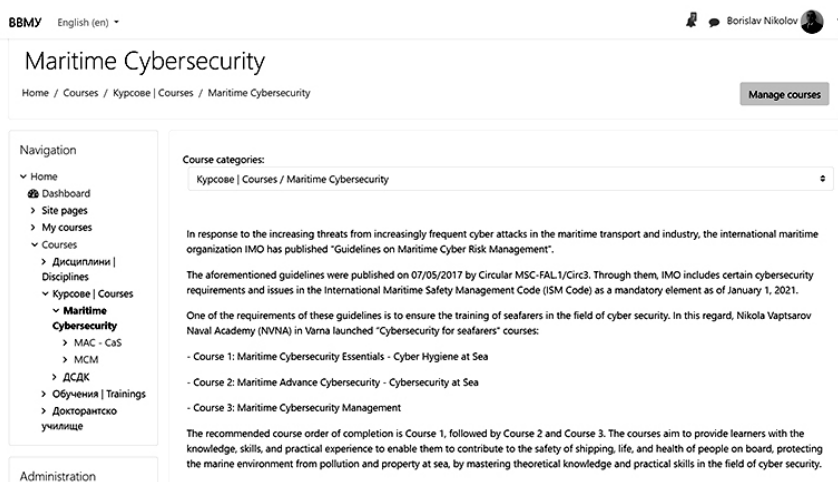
ВВМУ English (en) ▾

Borislav Nikolov

Maritime Cybersecurity

Home / Courses / Курсове | Courses / Maritime Cybersecurity

Manage courses

Navigation

Home
Dashboard
Site pages
My courses
Courses
Дисциплини | Disciplines
Курсове | Courses
Maritime Cybersecurity
MAC - CaS
MCM
ДСДК
Обучения | Trainings
Докторантско училище

Administration

Course categories:

Курсове | Courses / Maritime Cybersecurity

In response to the increasing threats from increasingly frequent cyber attacks in the maritime transport and industry, the international maritime organization IMO has published "Guidelines on Maritime Cyber Risk Management".

The aforementioned guidelines were published on 07/05/2017 by Circular MSC-FAL.1/Circ3. Through them, IMO includes certain cybersecurity requirements and issues in the International Maritime Safety Management Code (ISM Code) as a mandatory element as of January 1, 2021.

One of the requirements of these guidelines is to ensure the training of seafarers in the field of cyber security. In this regard, Nikola Vaptsarov Naval Academy (NVNA) in Varna launched "Cybersecurity for seafarers" courses:

- Course 1: Maritime Cybersecurity Essentials - Cyber Hygiene at Sea

- Course 2: Maritime Advance Cybersecurity - Cybersecurity at Sea

- Course 3: Maritime Cybersecurity Management

The recommended course order of completion is Course 1, followed by Course 2 and Course 3. The courses aim to provide learners with the knowledge, skills, and practical experience to enable them to contribute to the safety of shipping, life, and health of people on board, protecting the marine environment from pollution and property at sea, by mastering theoretical knowledge and practical skills in the field of cyber security.